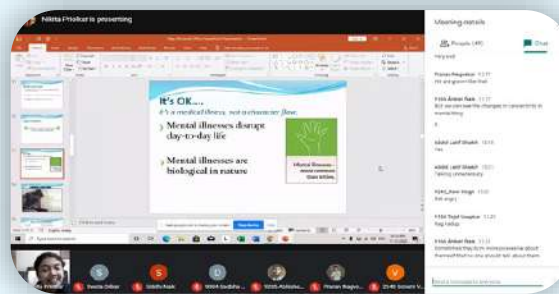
Nikita Priolkar is presenting

It's OK...
It's a medical illness, not a character flaw.

Mental illnesses disrupt day-to-day life

Mental illnesses are biological in nature

Meeting details

People (49)

Chat

Pranav Naguekar 11:17

Y154 Aniket Naik 11:17

Abdul Latif Shaikh 11:18

Yes

Abdul Latif Shaikh 11:21

Y145_Ram Naga 11:22

Y154 Tejal Gaonkar 11:23

Y154 Aniket Naik 11:23

S

D

V